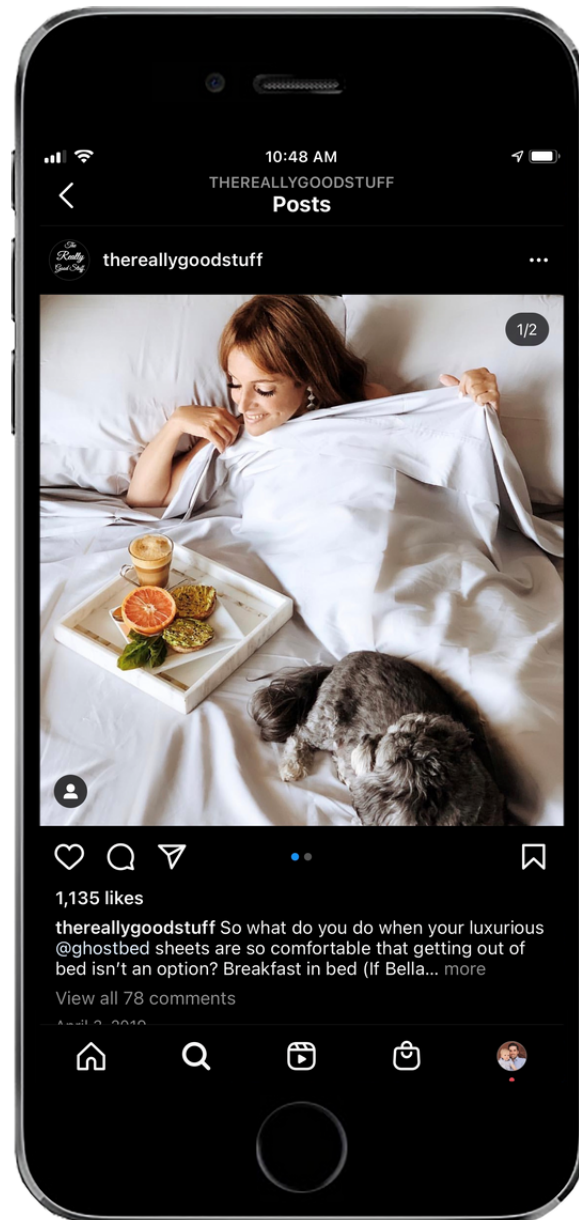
10:48 AM

THEREALLYGOODSTUFF
Posts

The Really Good Stuff

thereallygoodstuff

1/2

1,135 likes

thereallygoodstuff So what do you do when your luxurious @ghostbed sheets are so comfortable that getting out of bed isn't an option? Breakfast in bed (If Bella... more

View all 78 comments

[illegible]